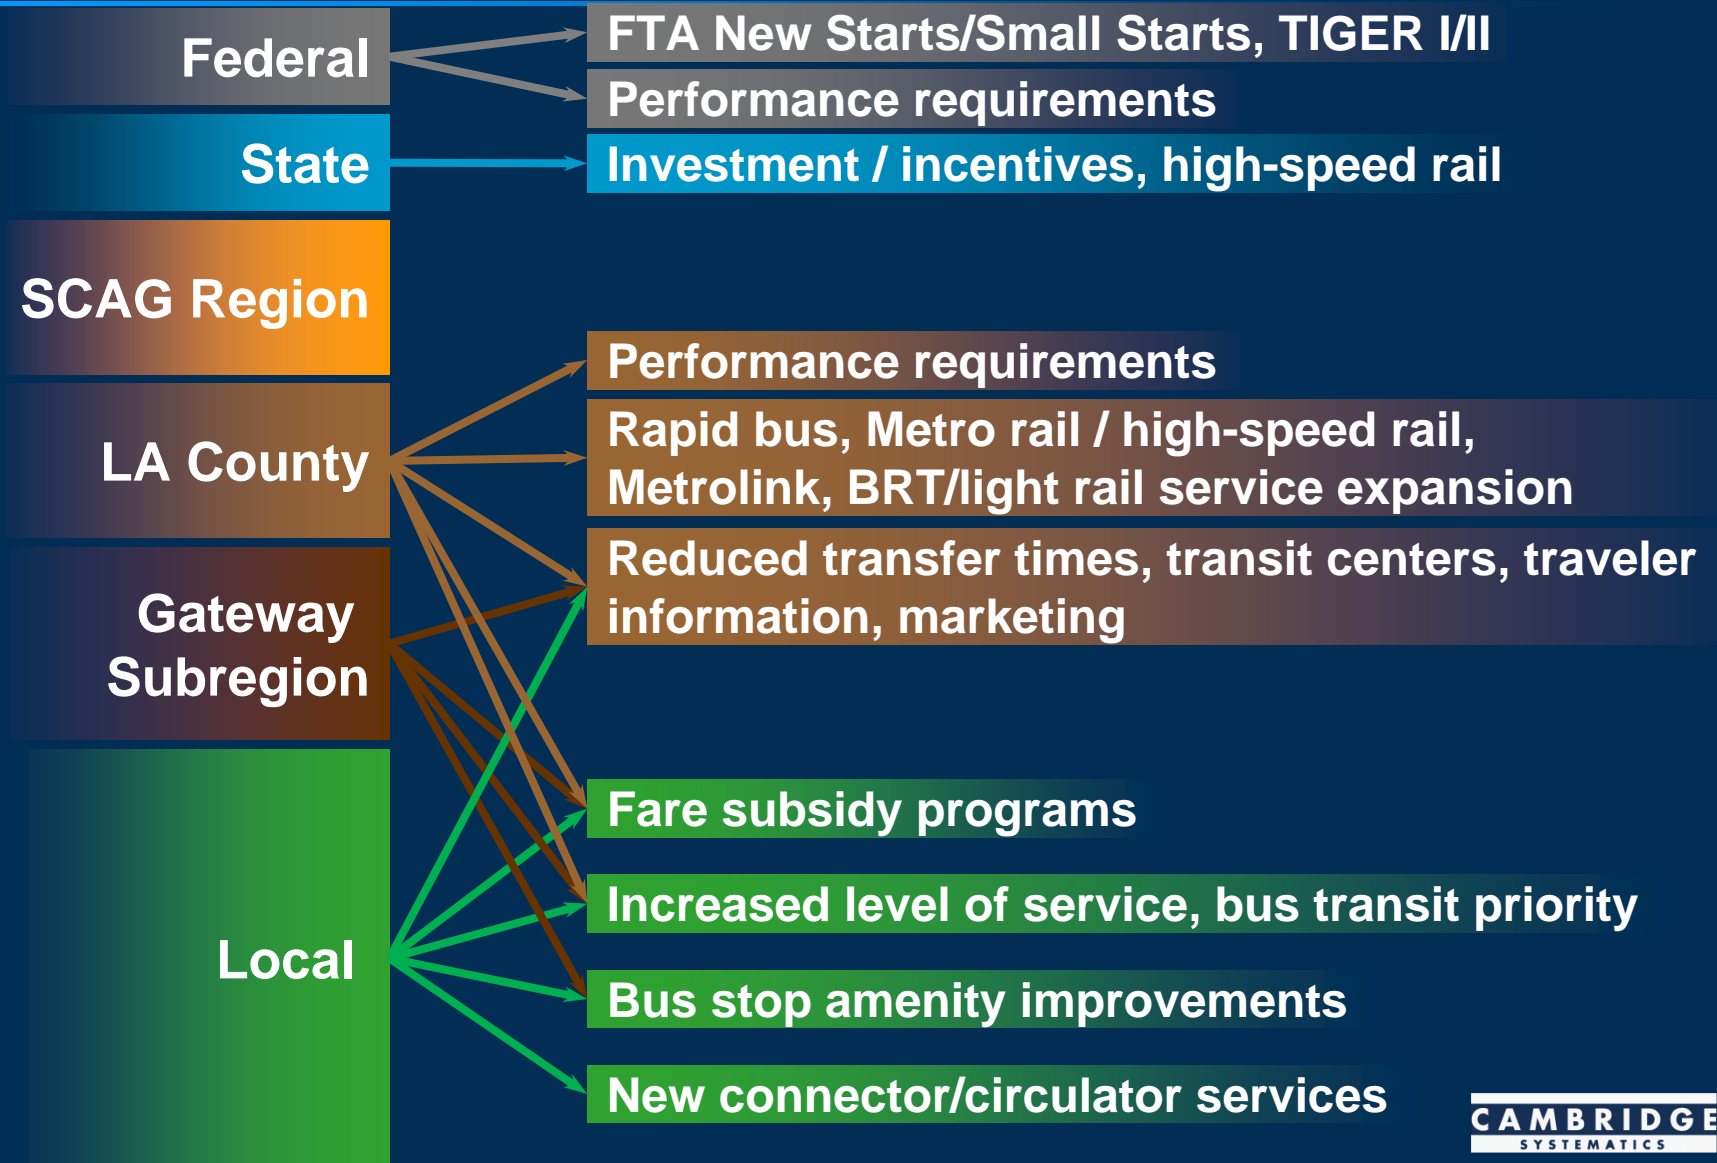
Federal
State
SCAG Region
LA County
Gateway Subregion
Local

FTA New Starts/Small Starts, TIGER I/II
Performance requirements
Investment / incentives, high-speed rail
Performance requirements
Rapid bus, Metro rail / high-speed rail, Metrolink, BRT/light rail service expansion
Reduced transfer times, transit centers, traveler information, marketing
Fare subsidy programs
Increased level of service, bus transit priority
Bus stop amenity improvements
New connector/circulator services

CAMBRIDGE
SYSTEMATICS